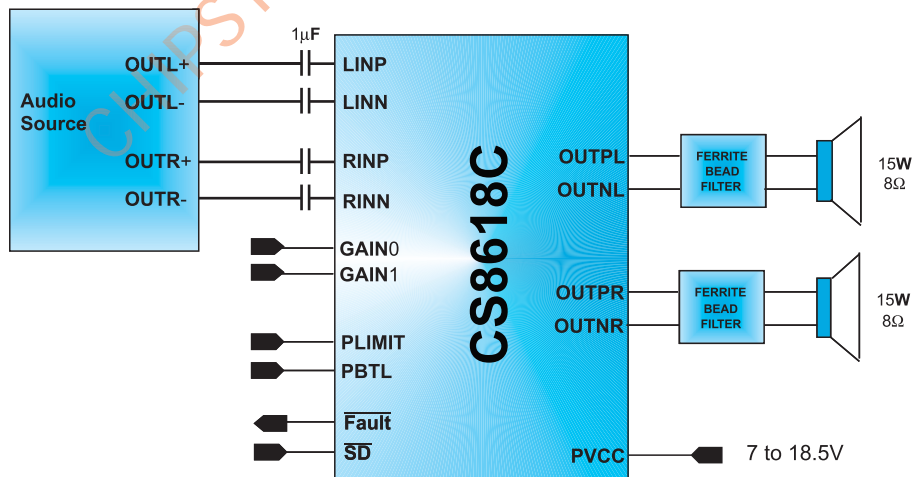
CHIPSTAR

Audio Source
OUTL+
OUTL-
OUTR+
OUTR-

$1\mu F$

LINP
LINN
RINP
RINN
GAIN0
GAIN1
PLIMIT
PBTL
$\overline{\text{Fault}}$
$\overline{\text{SD}}$

CS8618C

OUTPL
OUTNL
OUTPR
OUTNR
PVCC

FERRITE BEAD FILTER
FERRITE BEAD FILTER

15W
8Ω
15W
8Ω

7 to 18.5V